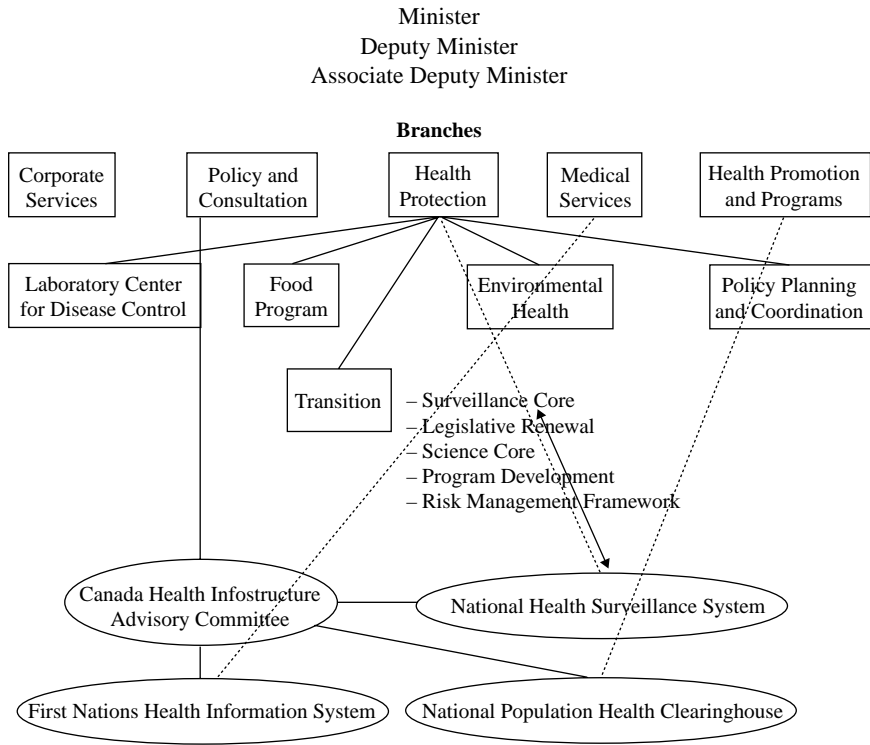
Minister
Deputy Minister
Associate Deputy Minister

**Branches**

Corporate Services

Policy and Consultation

Health Protection

Medical Services

Health Promotion and Programs

Laboratory Center for Disease Control

Food Program

Environmental Health

Policy Planning and Coordination

Transition

– Surveillance Core
– Legislative Renewal
– Science Core
– Program Development
– Risk Management Framework

Canada Health Infostructure Advisory Committee

National Health Surveillance System

First Nations Health Information System

National Population Health Clearinghouse